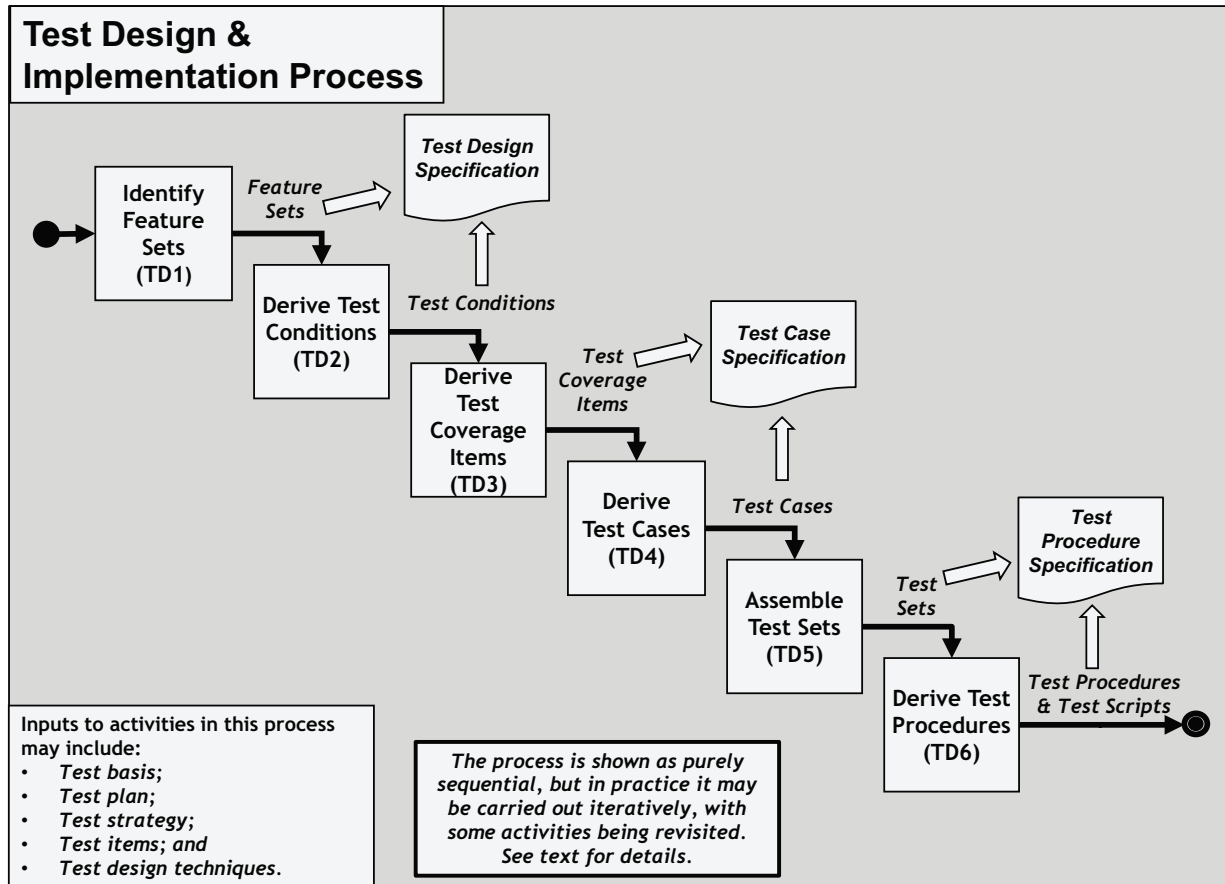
Test Design & Implementation Process

Test Design Specification

Identify Feature Sets (TD1)

Feature Sets

Derive Test Conditions (TD2)

Test Conditions

Test Case Specification

Test Coverage Items

Derive Test Coverage Items (TD3)

Derive Test Cases (TD4)

Test Cases

Test Procedure Specification

Test Sets

Assemble Test Sets (TD5)

Derive Test Procedures (TD6)

Test Procedures & Test Scripts

Inputs to activities in this process may include:
• Test basis;
• Test plan;
• Test strategy;
• Test items; and
• Test design techniques.

The process is shown as purely sequential, but in practice it may be carried out iteratively, with some activities being revisited. See text for details.